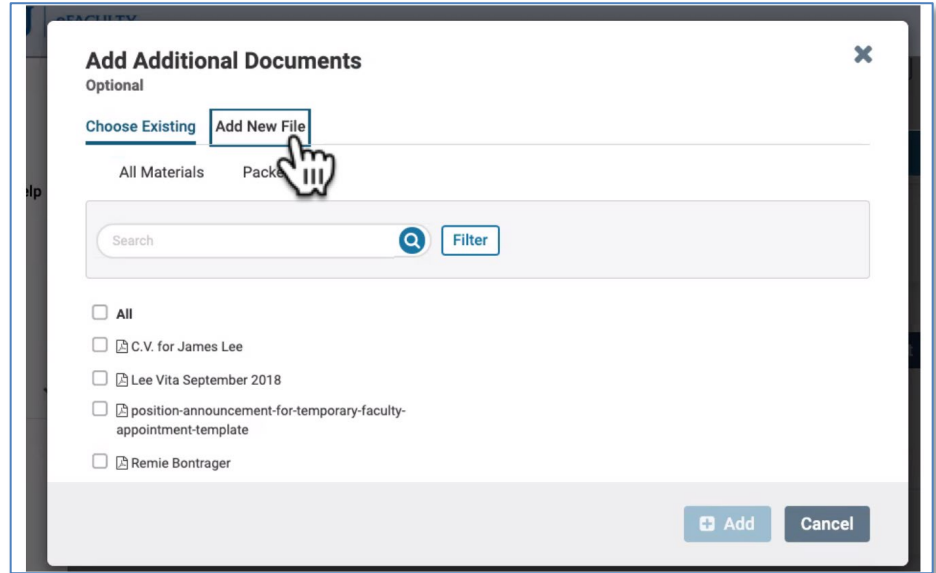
eFACULTY

lp

Add Additional Documents
Optional

Choose Existing Add New File

All Materials Packe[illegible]

Search

Filter

All

C.V. for James Lee

Lee Vita September 2018

position-announcement-for-temporary-faculty-appointment-template

Remie Bontrager

Add

Cancel